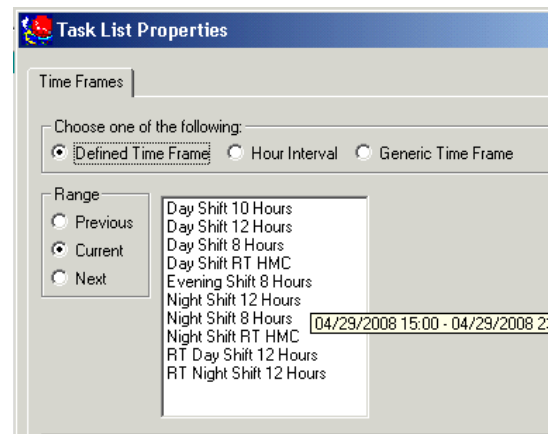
Task List Properties

Time Frames

Choose one of the following:
Defined Time Frame
Hour Interval
Generic Time Frame

Range
Previous
Current
Next

Day Shift 10 Hours
Day Shift 12 Hours
Day Shift 8 Hours
Day Shift RT HMC
Evening Shift 8 Hours
Night Shift 12 Hours
Night Shift 8 Hours
Night Shift RT HMC
RT Day Shift 12 Hours
RT Night Shift 12 Hours

04/29/2008 15:00 - 04/29/2008 2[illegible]